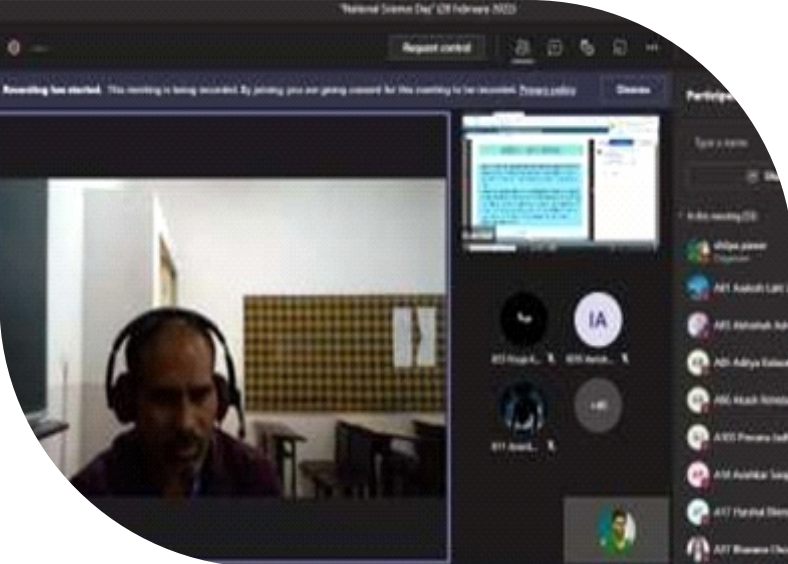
"National Science Day" (28 February 2022)

Request control

Recording has started. This meeting is being recorded. By joining, you are giving consent for this meeting to be recorded. Privacy policy

Dismiss

Participants

Type a name

In this meeting (59)

shilpa pawar
Organizer

A45 Aakash Lak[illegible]

A85 Abhishek Ad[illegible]

A01 Aditya Balas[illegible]

A86 Akash Nimb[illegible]

A303 Prerana Jadh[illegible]

A18 Asmitar Sing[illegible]

A17 Harshal Bhim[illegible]

A07 Bhavana Cho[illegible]

IA

+40

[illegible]